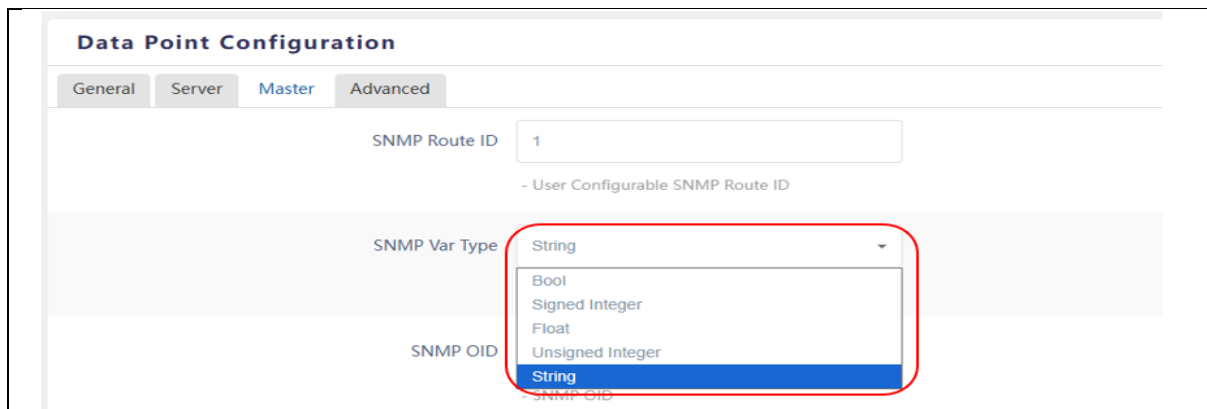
Data Point Configuration

General | Server | Master | Advanced

SNMP Route ID
1
- User Configurable SNMP Route ID

SNMP Var Type
String
Bool
Signed Integer
Float
Unsigned Integer
String

SNMP OID
- SNMP OID